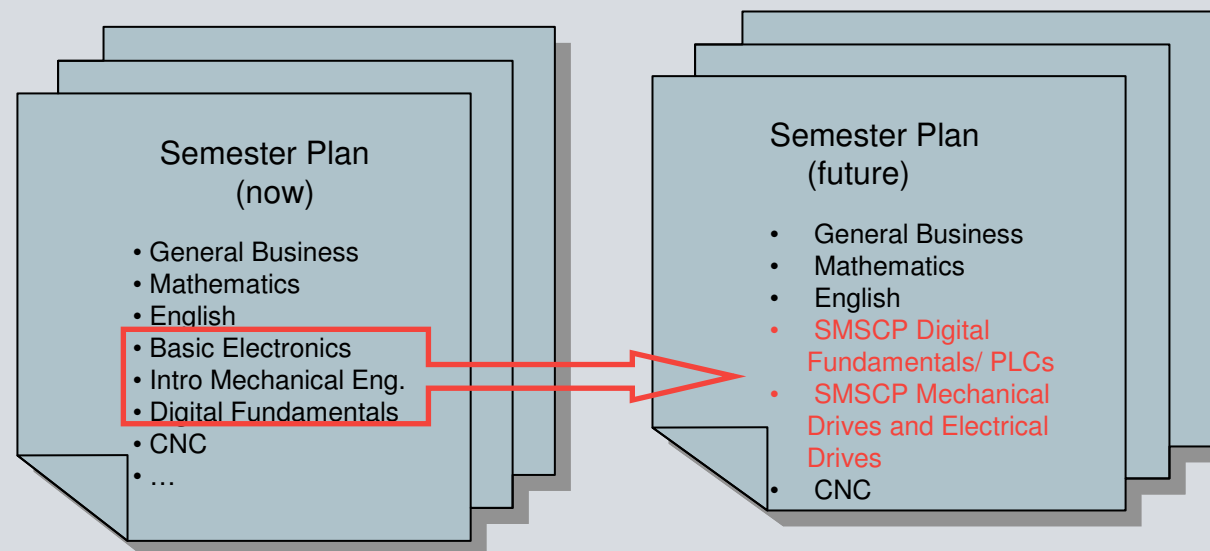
Semester Plan
(now)

• General Business
• Mathematics
• English
• Basic Electronics
• Intro Mechanical Eng.
• Digital Fundamentals
• CNC
• …

Semester Plan
(future)

• General Business
• Mathematics
• English
• SMSCP Digital Fundamentals/ PLCs
• SMSCP Mechanical Drives and Electrical Drives
• CNC